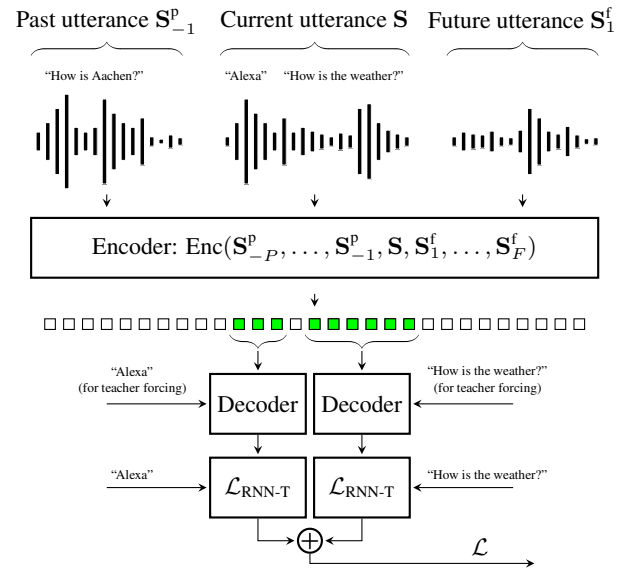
Past utterance $\mathbf{S}^{\mathrm{p}}_{-1}$ Current utterance $\mathbf{S}$ Future utterance $\mathbf{S}^{\mathrm{f}}_{1}$

"How is Aachen?"

"Alexa" "How is the weather?"

Encoder: $\mathrm{Enc}(\mathbf{S}^{\mathrm{p}}_{-P}, \ldots, \mathbf{S}^{\mathrm{p}}_{-1}, \mathbf{S}, \mathbf{S}^{\mathrm{f}}_{1}, \ldots, \mathbf{S}^{\mathrm{f}}_{F})$

"Alexa" (for teacher forcing)

Decoder

Decoder

"How is the weather?" (for teacher forcing)

"Alexa"

$\mathcal{L}_{\text{RNN-T}}$

$\mathcal{L}_{\text{RNN-T}}$

"How is the weather?"

$\mathcal{L}$